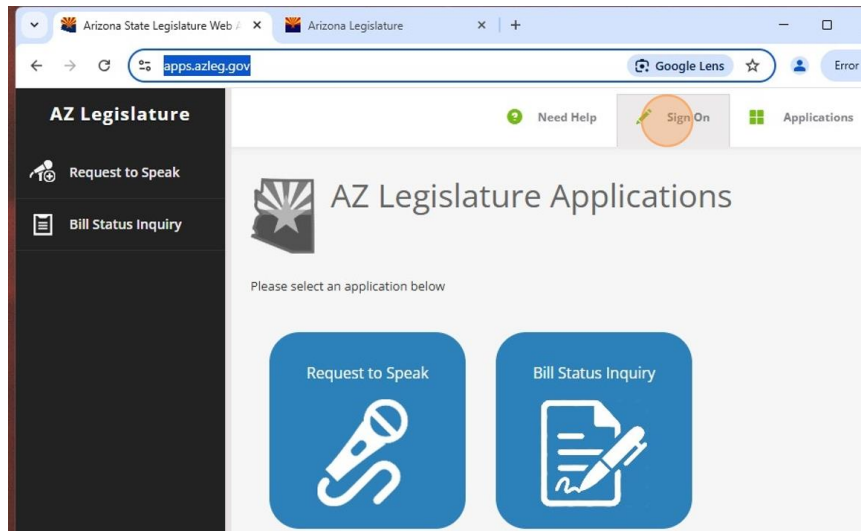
Arizona State Legislature Web A ×
Arizona Legislature ×
+
apps.azleg.gov
Google Lens
Error

AZ Legislature
Request to Speak
Bill Status Inquiry

Need Help
Sign On
Applications

AZ Legislature Applications

Please select an application below

Request to Speak
Bill Status Inquiry